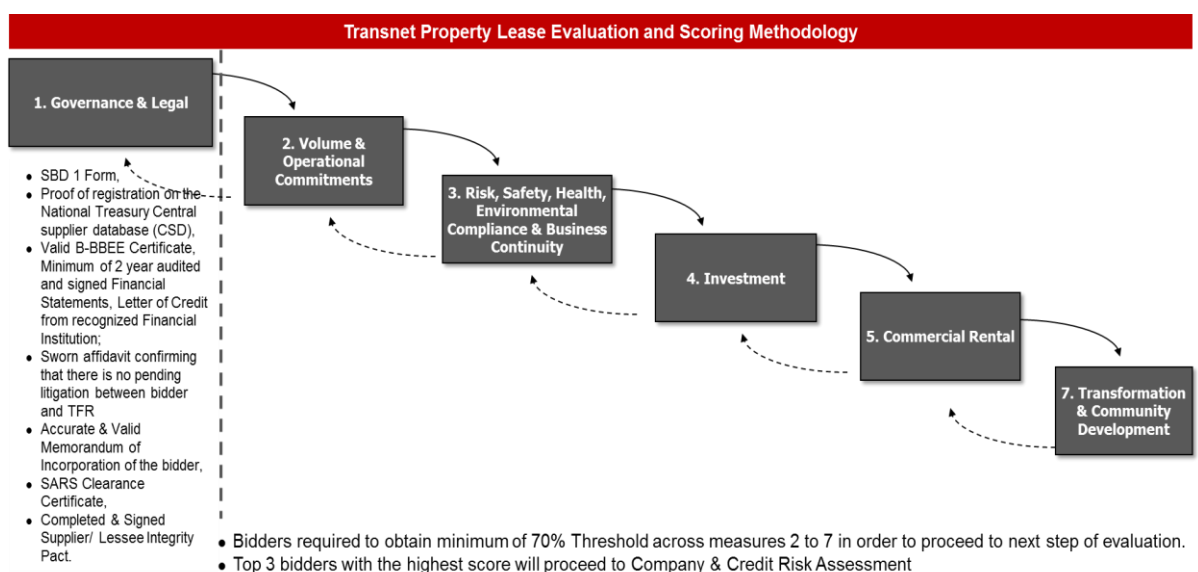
Transnet Property Lease Evaluation and Scoring Methodology

1. Governance & Legal

- SBD 1 Form,
- Proof of registration on the National Treasury Central supplier database (CSD),
- Valid B-BBEE Certificate, Minimum of 2 year audited and signed Financial Statements, Letter of Credit from recognized Financial Institution;
- Sworn affidavit confirming that there is no pending litigation between bidder and TFR
- Accurate & Valid Memorandum of Incorporation of the bidder,
- SARS Clearance Certificate,
- Completed & Signed Supplier/ Lessee Integrity Pact.

2. Volume & Operational Commitments

3. Risk, Safety, Health, Environmental Compliance & Business Continuity

4. Investment

5. Commercial Rental

7. Transformation & Community Development

- Bidders required to obtain minimum of 70% Threshold across measures 2 to 7 in order to proceed to next step of evaluation.
- Top 3 bidders with the highest score will proceed to Company & Credit Risk Assessment